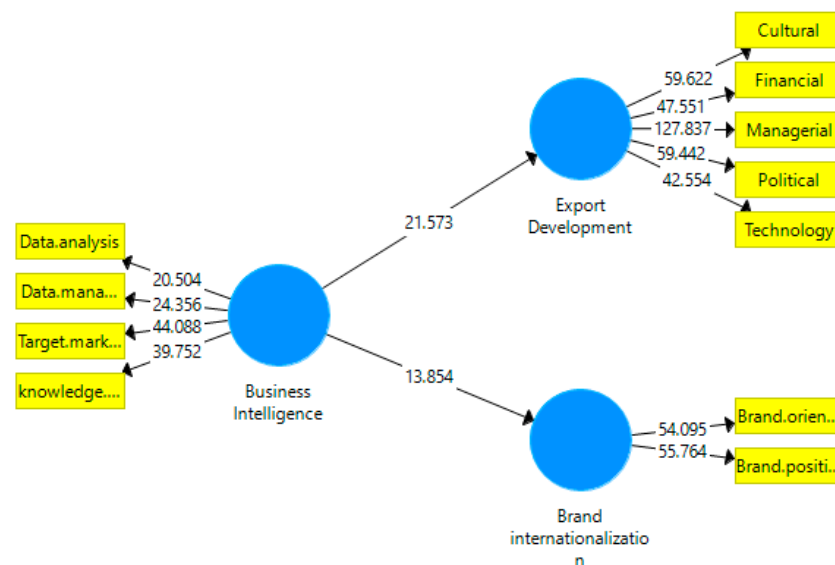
Data.analysis
Data.mana...
Target.mark...
knowledge....
20.504
24.356
44.088
39.752
Business Intelligence
21.573
13.854
Export Development
59.622
47.551
127.837
59.442
42.554
Cultural
Financial
Managerial
Political
Technology
Brand internationalizatio n
54.095
55.764
Brand.orien...
Brand.positi...